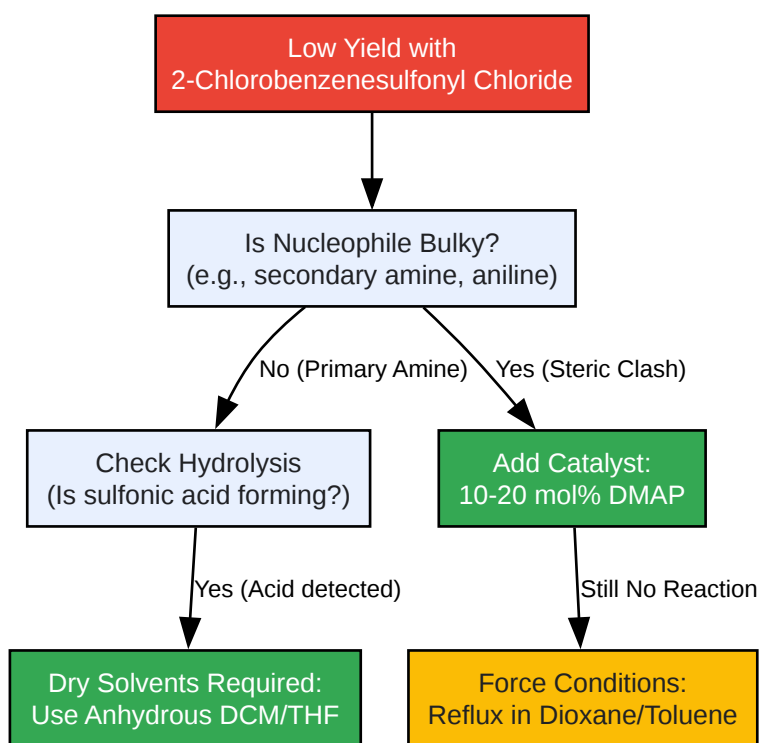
Low Yield with
2-Chlorobenzenesulfonyl Chloride

Is Nucleophile Bulky?
(e.g., secondary amine, aniline)

No (Primary Amine)

Yes (Steric Clash)

Check Hydrolysis
(Is sulfonic acid forming?)

Add Catalyst:
10-20 mol% DMAP

Yes (Acid detected)

Still No Reaction

Dry Solvents Required:
Use Anhydrous DCM/THF

Force Conditions:
Reflux in Dioxane/Toluene